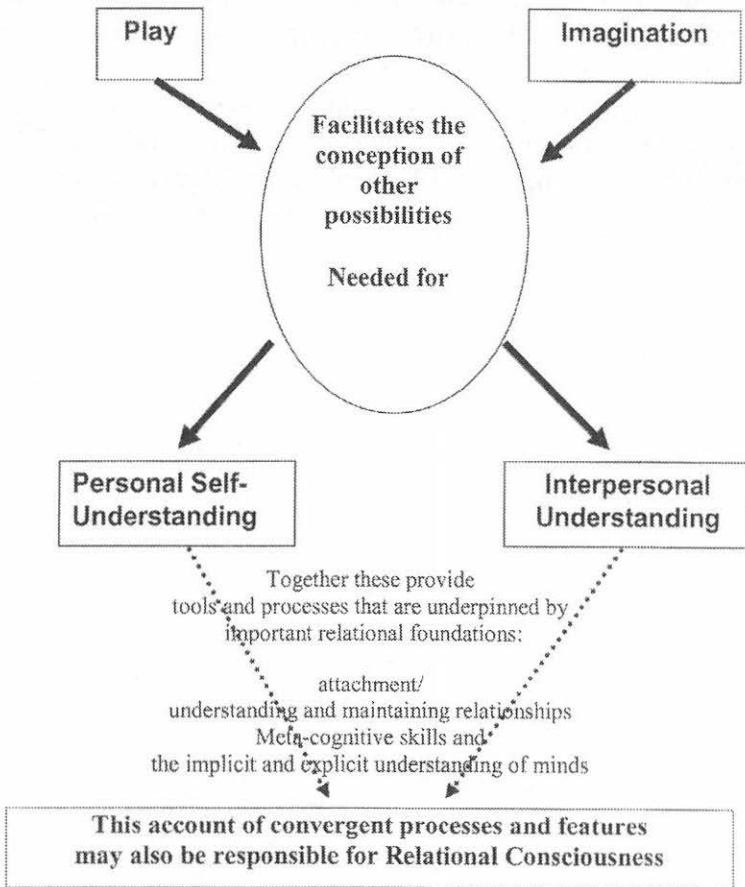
Play

Imagination

Facilitates the conception of other possibilities

Needed for

Personal Self-Understanding

Interpersonal Understanding

Together these provide tools and processes that are underpinned by important relational foundations:

attachment/
understanding and maintaining relationships
Meta-cognitive skills and
the implicit and explicit understanding of minds

This account of convergent processes and features may also be responsible for Relational Consciousness